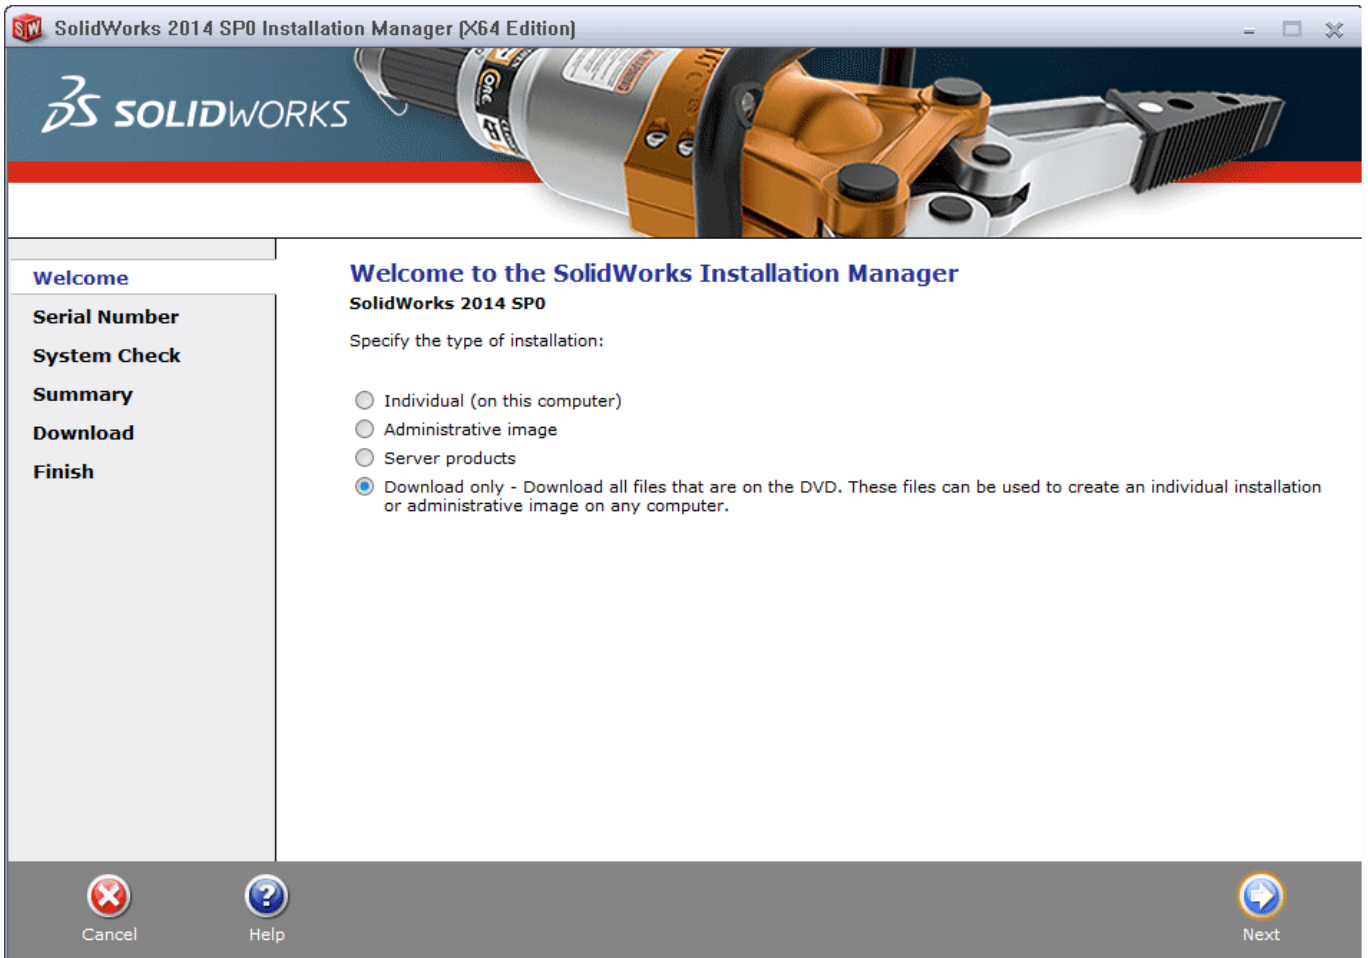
SolidWorks 2014 SP0 Installation Manager (X64 Edition)

SOLIDWORKS

Welcome
Serial Number
System Check
Summary
Download
Finish

Welcome to the SolidWorks Installation Manager
SolidWorks 2014 SP0

Specify the type of installation:

Individual (on this computer)
Administrative image
Server products
Download only - Download all files that are on the DVD. These files can be used to create an individual installation or administrative image on any computer.

Cancel
Help
Next